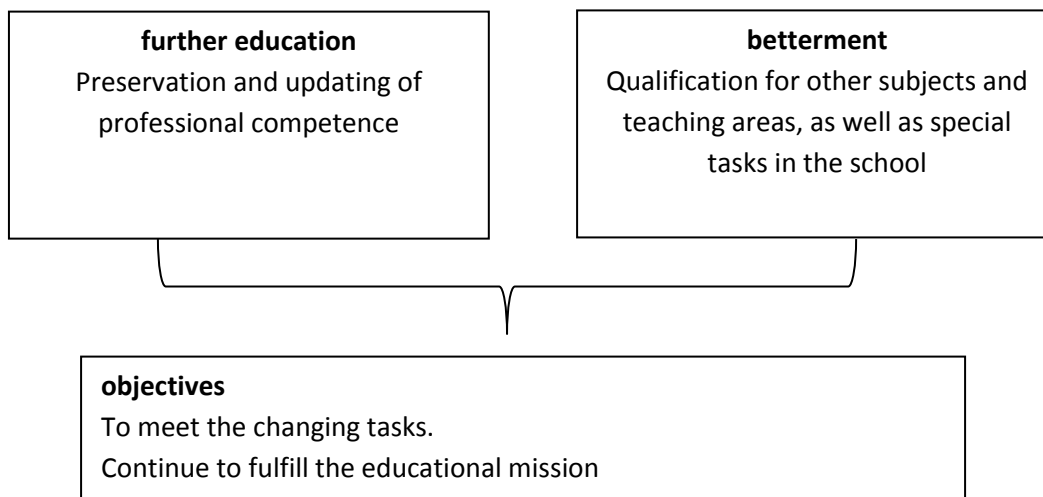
**further education**
Preservation and updating of professional competence

**betterment**
Qualification for other subjects and teaching areas, as well as special tasks in the school

**objectives**
To meet the changing tasks.
Continue to fulfill the educational mission